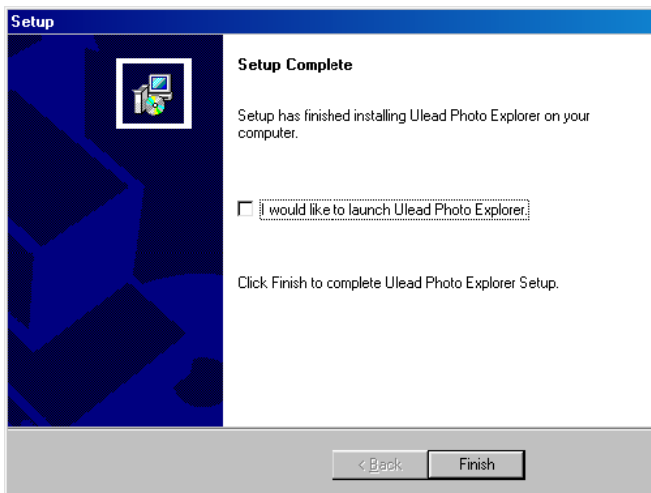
Setup

Setup Complete

Setup has finished installing Ulead Photo Explorer on your computer.

I would like to launch Ulead Photo Explorer.

Click Finish to complete Ulead Photo Explorer Setup.

< Back

Finish